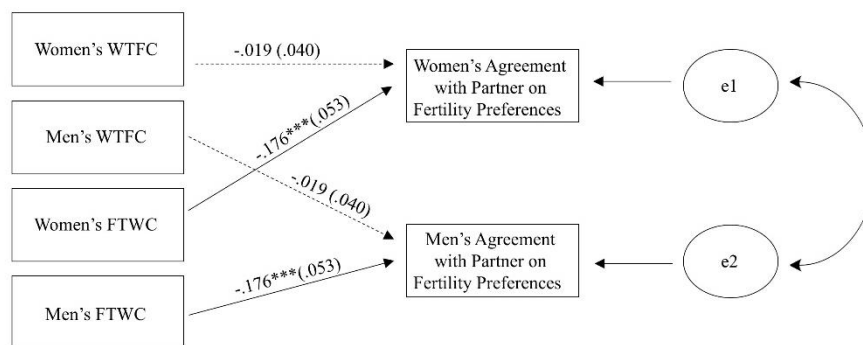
Women's WTFC

-.019 (.040)

Women's Agreement with Partner on Fertility Preferences

e1

Men's WTFC

-.176***(.053)

-.019 (.040)

Women's FTWC

Men's Agreement with Partner on Fertility Preferences

e2

-.176***(.053)

Men's FTWC